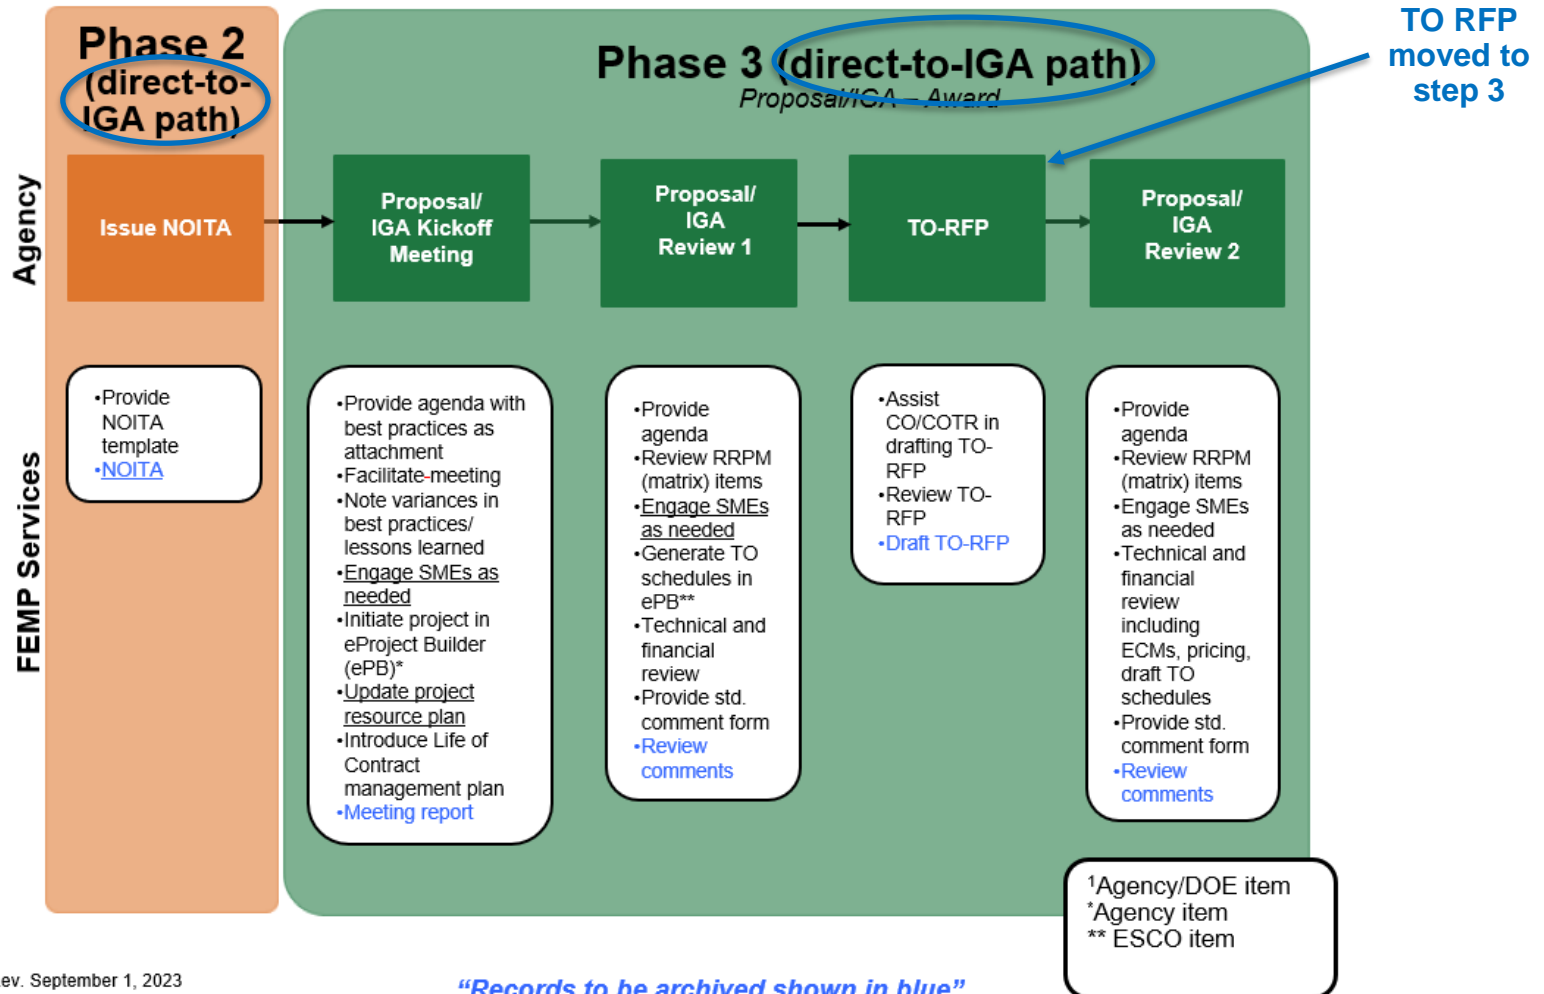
Phase 2 (direct-to-IGA path)

Phase 3 (direct-to-IGA path)
Proposal/IGA – Award

TO RFP moved to step 3

Agency

Issue NOITA

Proposal/ IGA Kickoff Meeting

Proposal/ IGA Review 1

TO-RFP

Proposal/ IGA Review 2

FEMP Services

•Provide NOITA template
•NOITA

•Provide agenda with best practices as attachment
•Facilitate meeting
•Note variances in best practices/ lessons learned
•Engage SMEs as needed
•Initiate project in eProject Builder (ePB)*
•Update project resource plan
•Introduce Life of Contract management plan
•Meeting report

•Provide agenda
•Review RRPM (matrix) items
•Engage SMEs as needed
•Generate TO schedules in ePB**
•Technical and financial review
•Provide std. comment form
•Review comments

•Assist CO/COTR in drafting TO-RFP
•Review TO-RFP
•Draft TO-RFP

•Provide agenda
•Review RRPM (matrix) items
•Engage SMEs as needed
•Technical and financial review including ECMs, pricing, draft TO schedules
•Provide std. comment form
•Review comments

¹Agency/DOE item
*Agency item
** ESCO item

ev. September 1, 2023

"Records to be archived shown in blue"